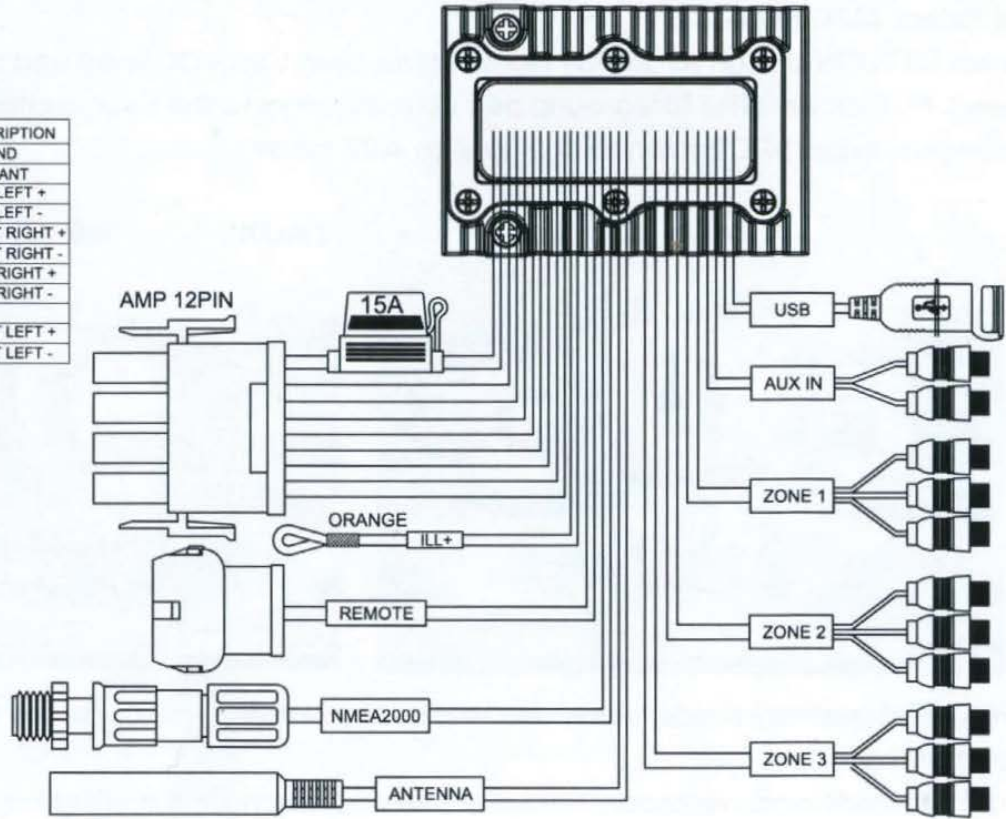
| RIPTION |
|---|
| ND |
| ANT |
| LEFT + |
| LEFT - |
| RIGHT + |
| RIGHT - |
| RIGHT + |
| RIGHT - |
| |
| LEFT + |
| LEFT - |

AMP 12PIN

15A

ORANGE

ILL+

REMOTE

NMEA2000

ANTENNA

USB

AUX IN

ZONE 1

ZONE 2

ZONE 3